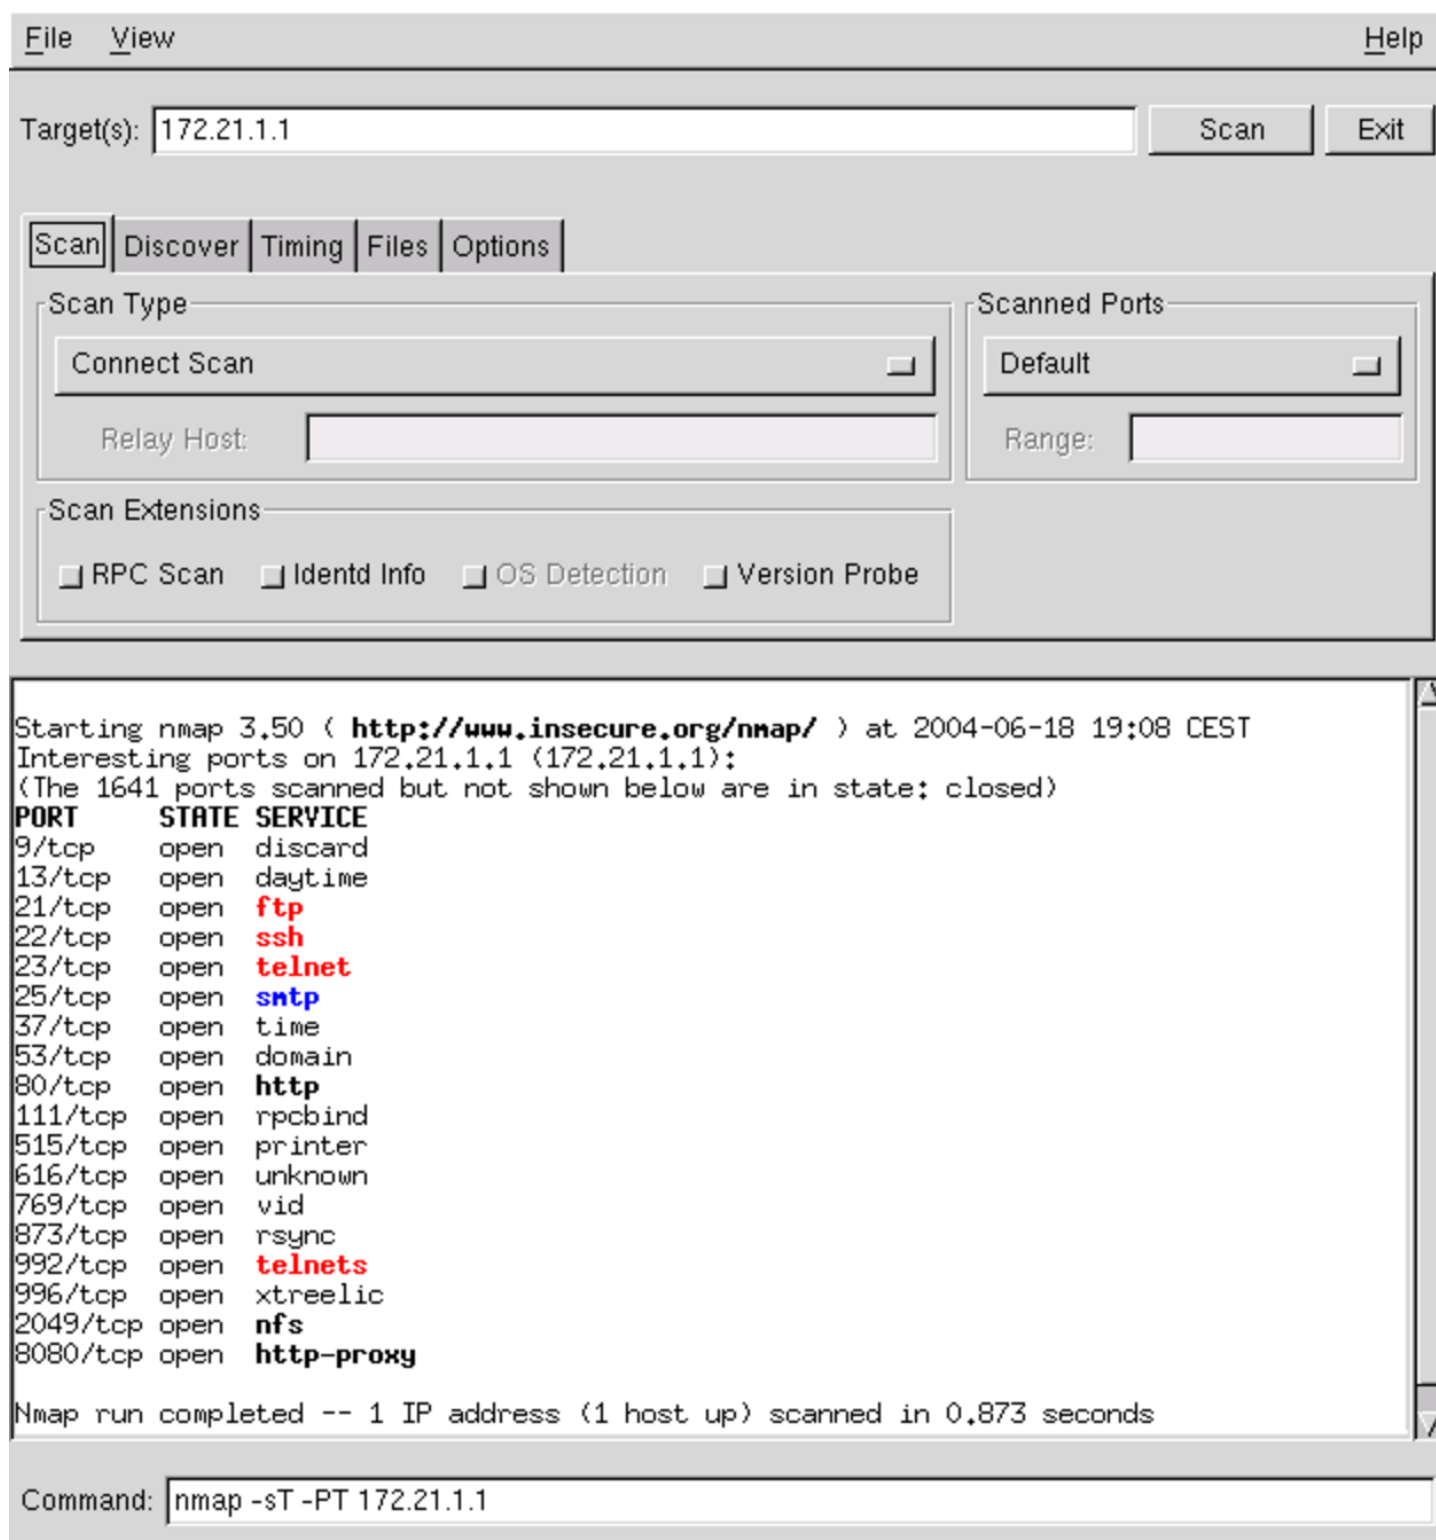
File View Help

Target(s): 172.21.1.1 Scan Exit

Scan Discover Timing Files Options

Scan Type
Connect Scan
Relay Host:

Scanned Ports
Default
Range:

Scan Extensions
RPC Scan Identd Info OS Detection Version Probe

Starting nmap 3.50 ( http://www.insecure.org/nmap/ ) at 2004-06-18 19:08 CEST
Interesting ports on 172.21.1.1 (172.21.1.1):
(The 1641 ports scanned but not shown below are in state: closed)

| PORT | STATE | SERVICE |
|---|---|---|
| 9/tcp | open | discard |
| 13/tcp | open | daytime |
| 21/tcp | open | ftp |
| 22/tcp | open | ssh |
| 23/tcp | open | telnet |
| 25/tcp | open | smtp |
| 37/tcp | open | time |
| 53/tcp | open | domain |
| 80/tcp | open | http |
| 111/tcp | open | rpcbind |
| 515/tcp | open | printer |
| 616/tcp | open | unknown |
| 769/tcp | open | vid |
| 873/tcp | open | rsync |
| 992/tcp | open | telnets |
| 996/tcp | open | xtreelic |
| 2049/tcp | open | nfs |
| 8080/tcp | open | http-proxy |

Nmap run completed -- 1 IP address (1 host up) scanned in 0.873 seconds

Command: nmap -sT -PT 172.21.1.1